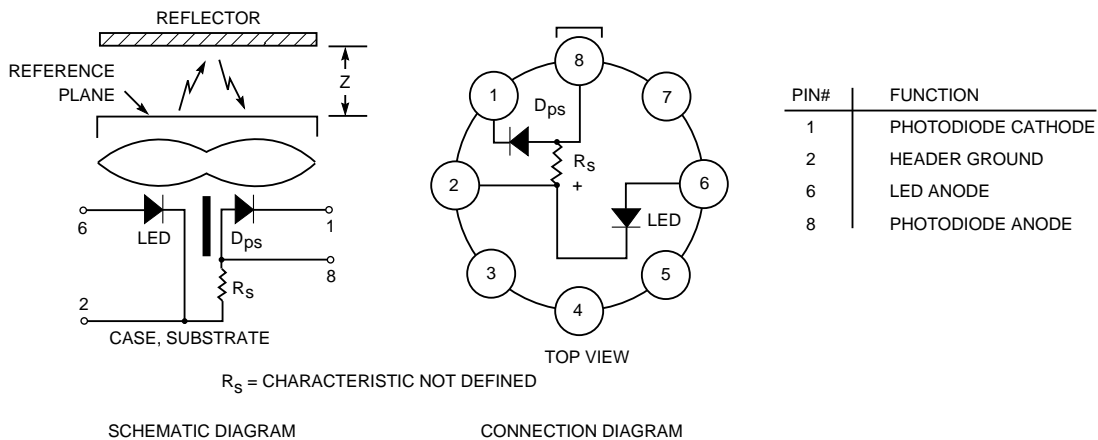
REFLECTOR

REFERENCE PLANE

Z

6

LED

$D_{ps}$

1

8

$R_S$

2

CASE, SUBSTRATE

8

1

$D_{ps}$

7

$R_S$

+

2

6

LED

3

5

4

TOP VIEW

| PIN# | FUNCTION |
|---|---|
| 1 | PHOTODIODE CATHODE |
| 2 | HEADER GROUND |
| 6 | LED ANODE |
| 8 | PHOTODIODE ANODE |

$R_S$ = CHARACTERISTIC NOT DEFINED

SCHEMATIC DIAGRAM

CONNECTION DIAGRAM